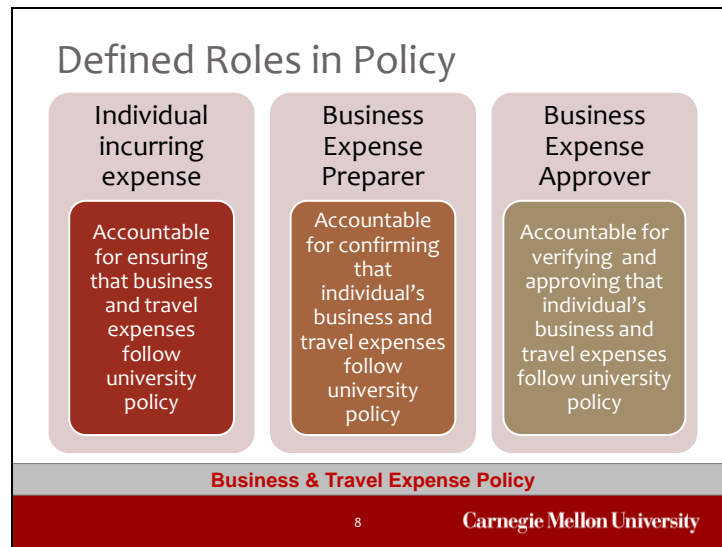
Defined Roles in Policy

Individual incurring expense

Accountable for ensuring that business and travel expenses follow university policy

Business Expense Preparer

Accountable for confirming that individual's business and travel expenses follow university policy

Business Expense Approver

Accountable for verifying and approving that individual's business and travel expenses follow university policy

Business & Travel Expense Policy

8

Carnegie Mellon University